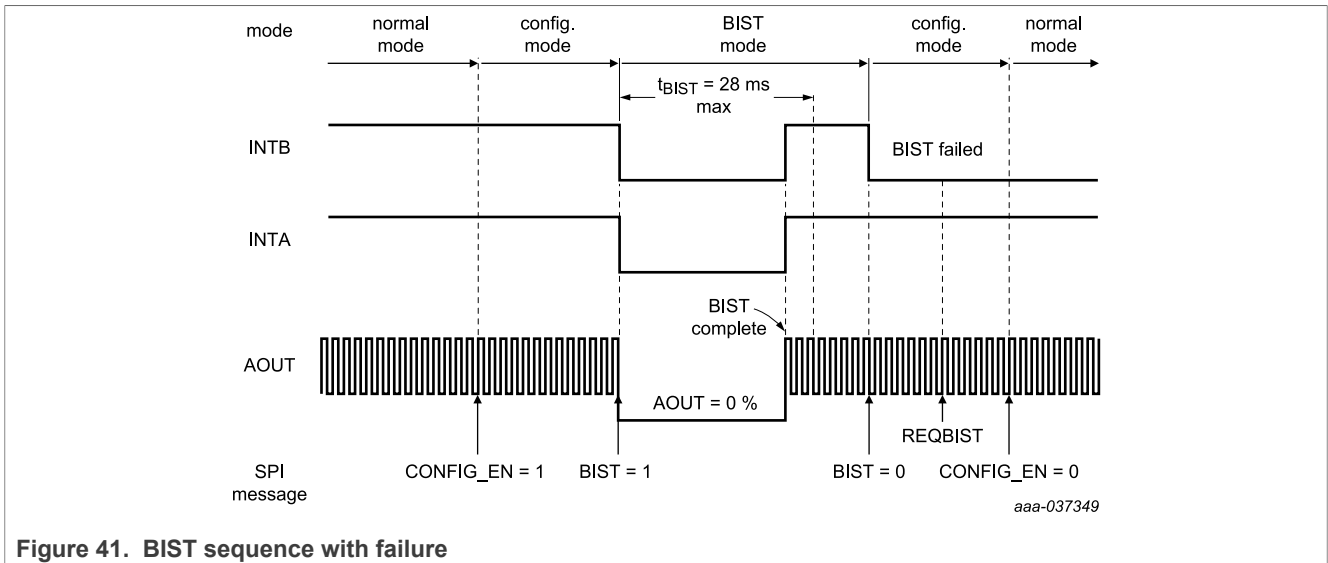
mode
normal mode
config. mode
BIST mode
config. mode
normal mode

$t_{BIST}$ = 28 ms max

INTB
BIST failed

INTA

BIST complete

AOUT
AOUT = 0 %

REQBIST

SPI message
CONFIG_EN = 1
BIST = 1
BIST = 0
CONFIG_EN = 0

aaa-037349

Figure 41. BIST sequence with failure